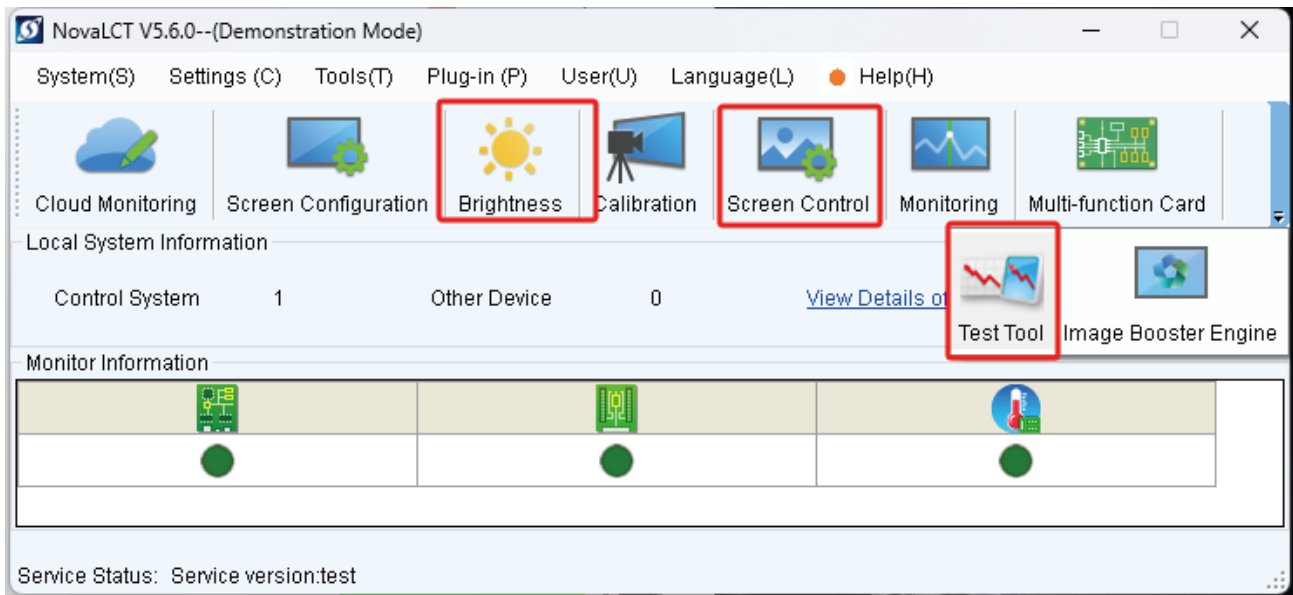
NovaLCT V5.6.0--(Demonstration Mode)

System(S) Settings (C) Tools(T) Plug-in (P) User(U) Language(L) Help(H)

Cloud Monitoring Screen Configuration Brightness Calibration Screen Control Monitoring Multi-function Card

Local System Information

Control System 1 Other Device 0 View Details of

Test Tool Image Booster Engine

Monitor Information

Service Status: Service version:test